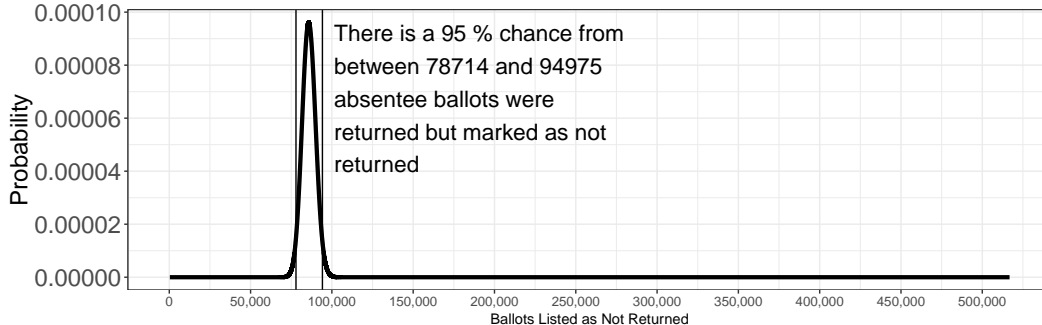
Probability

0.00010
0.00008
0.00006
0.00004
0.00002
0.00000

There is a 95 % chance from between 78714 and 94975 absentee ballots were returned but marked as not returned

0
50,000
100,000
150,000
200,000
250,000
300,000
350,000
400,000
450,000
500,000

Ballots Listed as Not Returned